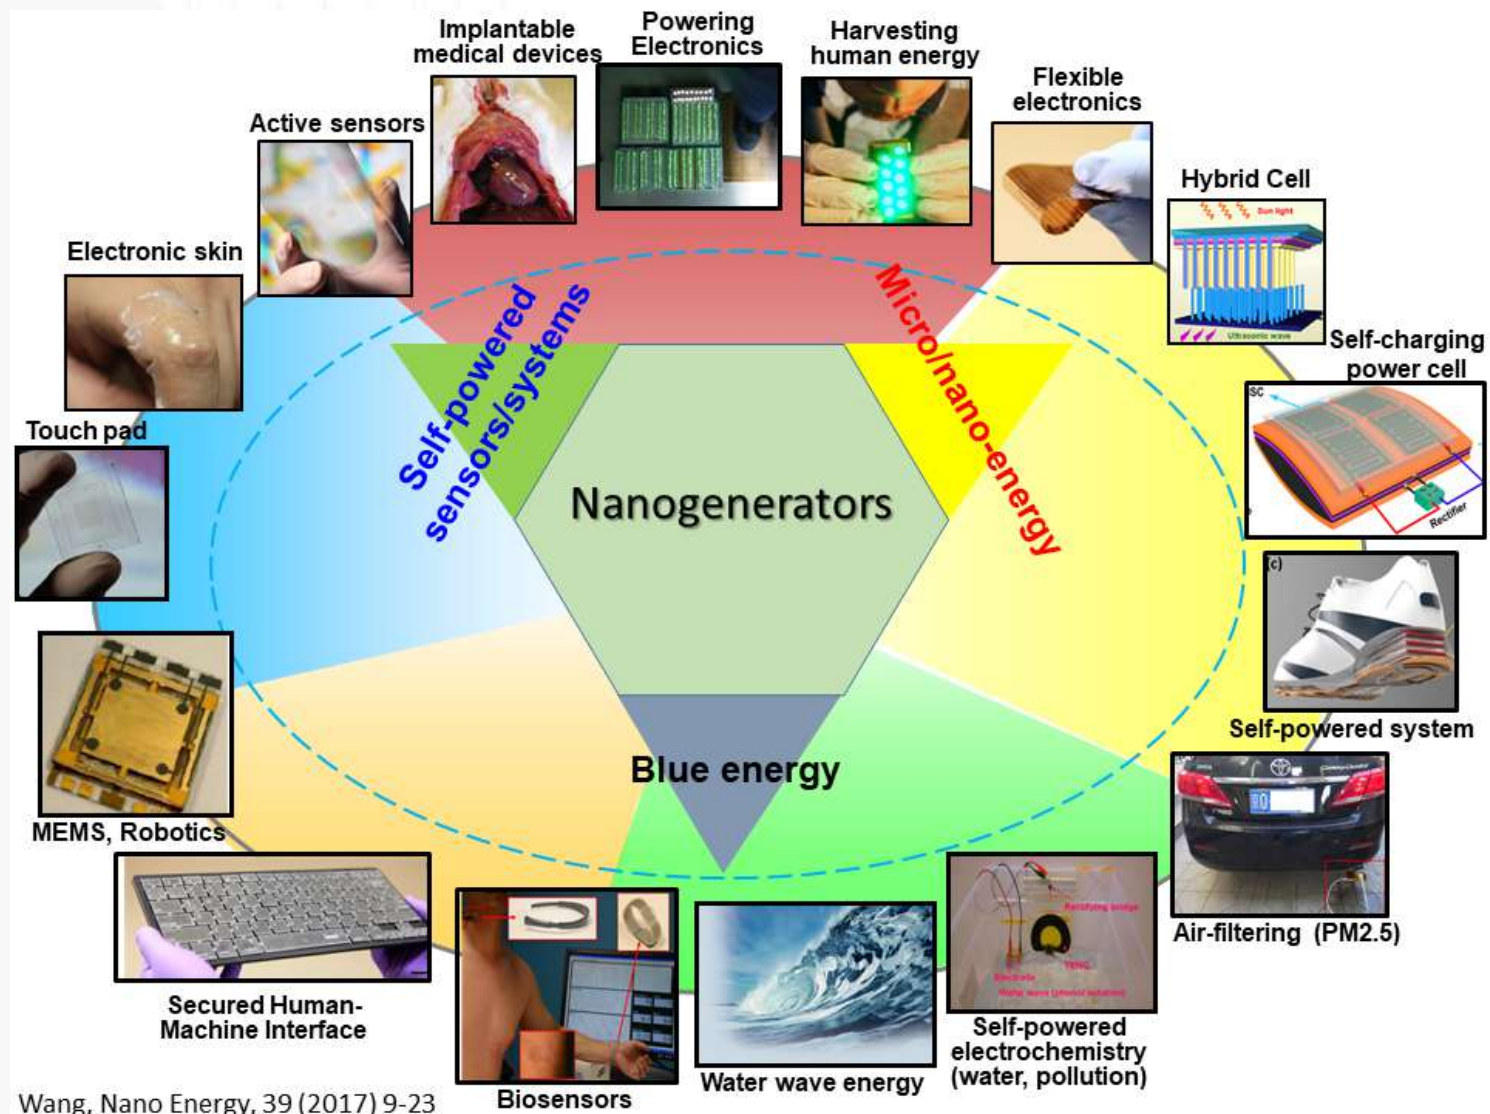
Implantable medical devices

Powering Electronics

Harvesting human energy

Flexible electronics

Active sensors

Hybrid Cell

Sun light

Ultrasonic wave

Electronic skin

Self-charging power cell

SC

Rectifier

Self-powered sensors/systems

Micro/nano-energy

Touch pad

Nanogenerators

(c)

Self-powered system

Blue energy

MEMS, Robotics

Air-filtering (PM2.5)

Rectifying bridge

TENG

Electrode

Secured Human-Machine Interface

Water wave energy

Self-powered electrochemistry (water, pollution)

Wang, Nano Energy, 39 (2017) 9-23

Biosensors